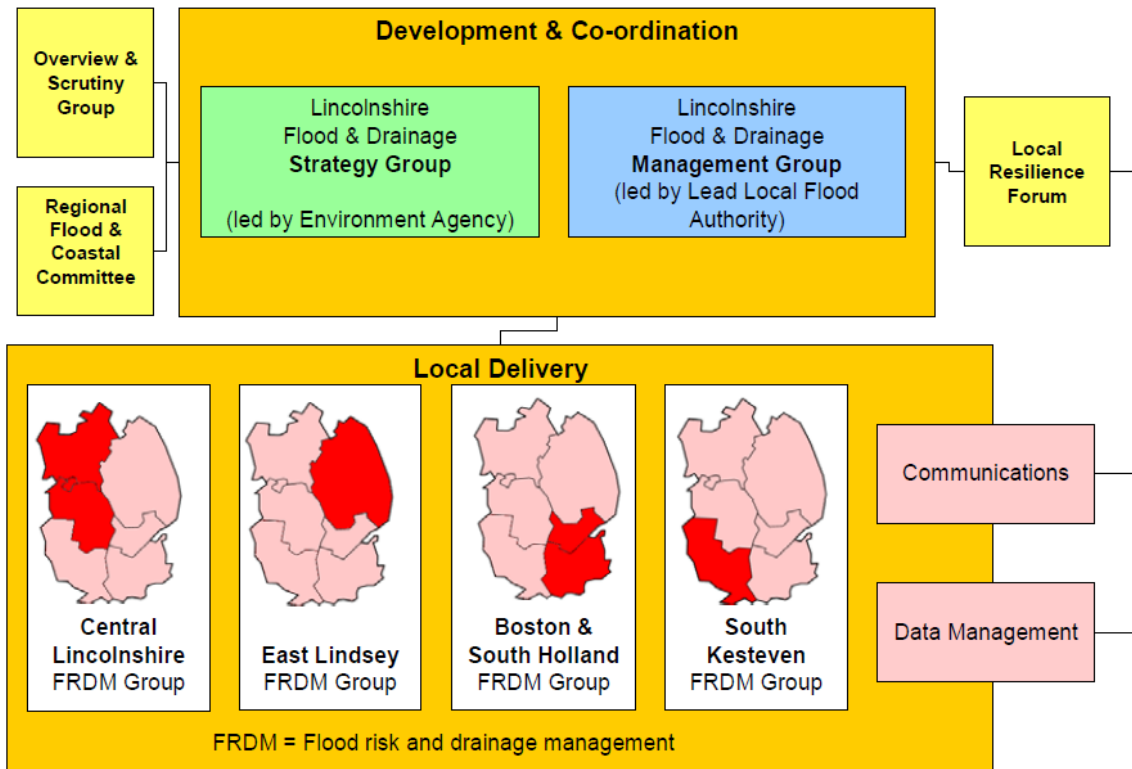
Overview & Scrutiny Group

Regional Flood & Coastal Committee

Development & Co-ordination

Lincolnshire Flood & Drainage **Strategy Group**

(led by Environment Agency)

Lincolnshire Flood & Drainage **Management Group**
(led by Lead Local Flood Authority)

Local Resilience Forum

Local Delivery

Central Lincolnshire FRDM Group

East Lindsey FRDM Group

Boston & South Holland FRDM Group

South Kesteven FRDM Group

Communications

Data Management

FRDM = Flood risk and drainage management